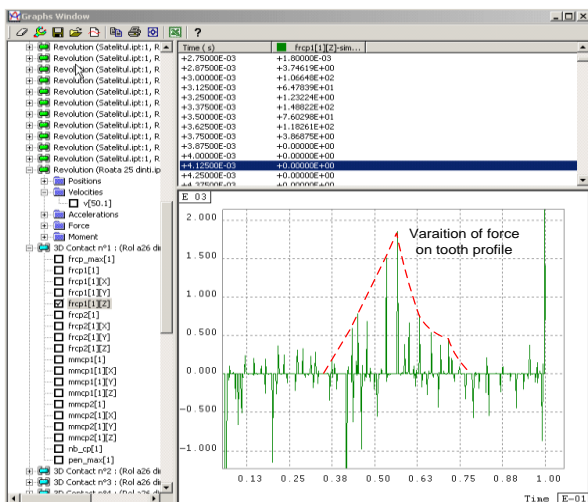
Graphs Window

?

Revolution (Satelitul.ipt:1, R
Revolution (Satelitul.ipt:1, R
Revolution (Satelitul.ipt:1, R
Revolution (Satelitul.ipt:1, R
Revolution (Satelitul.ipt:1, R
Revolution (Satelitul.ipt:1, R
Revolution (Satelitul.ipt:1, R
Revolution (Satelitul.ipt:1, R
Revolution (Satelitul.ipt:1, R
Revolution (Satelitul.ipt:1, R
Revolution (Satelitul.ipt:1, R
Revolution (Roata 25 dinti.ip
Positions
Velocities
v[50.1]
Accelerations
Force
Moment
3D Contact n°1 : (Rol a26 din
frcp_max[1]
frcp1[1]
frcp1[1][X]
frcp1[1][Y]
frcp1[1][Z]
frcp2[1]
frcp2[1][X]
frcp2[1][Y]
frcp2[1][Z]
mmcp1[1]
mmcp1[1][X]
mmcp1[1][Y]
mmcp1[1][Z]
mmcp2[1]
mmcp2[1][X]
mmcp2[1][Y]
mmcp2[1][Z]
nb_cp[1]
pen_max[1]
3D Contact n°2 : (Rol a26 din
3D Contact n°3 : (Rol a26 din

| Time ( s ) | frcp1[1][Z]-sim... |
|---|---|
| +2.75000E-03 | +1.80000E-03 |
| +2.87500E-03 | +3.74619E+00 |
| +3.00000E-03 | +1.06648E+02 |
| +3.12500E-03 | +6.47839E+01 |
| +3.25000E-03 | +1.23224E+00 |
| +3.37500E-03 | +1.48822E+02 |
| +3.50000E-03 | +7.60298E+01 |
| +3.62500E-03 | +1.18261E+02 |
| +3.75000E-03 | +3.86875E+00 |
| +3.87500E-03 | +0.00000E+00 |
| +4.00000E-03 | +0.00000E+00 |
| +4.12500E-03 | +0.00000E+00 |
| +4.25000E-03 | +0.00000E+00 |

E 03

Varaition of force on tooth profile

2.000
1.500
1.000
0.500
0.000
-0.500
-1.000

0.13 0.25 0.38 0.50 0.63 0.75 0.88 1.00

Time E-01